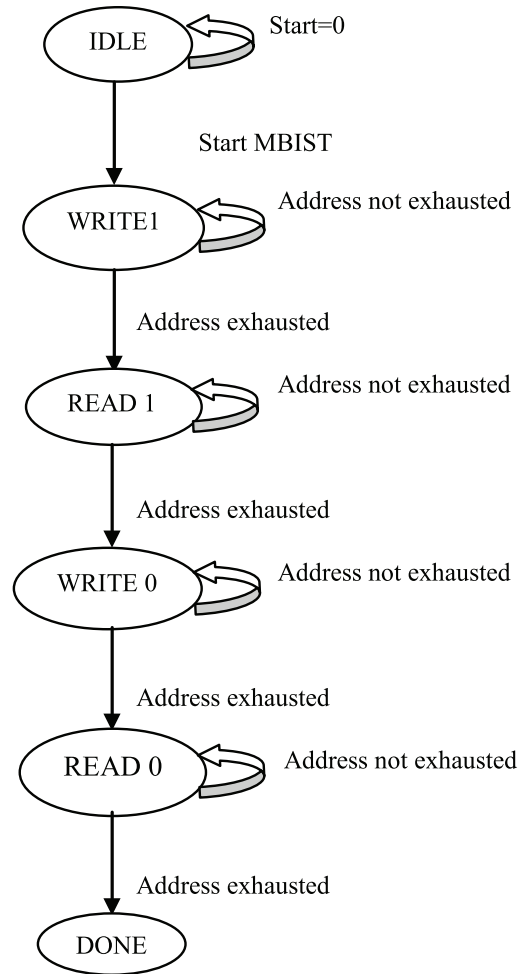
IDLE

Start=0

Start MBIST

WRITE1

Address not exhausted

Address exhausted

READ 1

Address not exhausted

Address exhausted

WRITE 0

Address not exhausted

Address exhausted

READ 0

Address not exhausted

Address exhausted

DONE